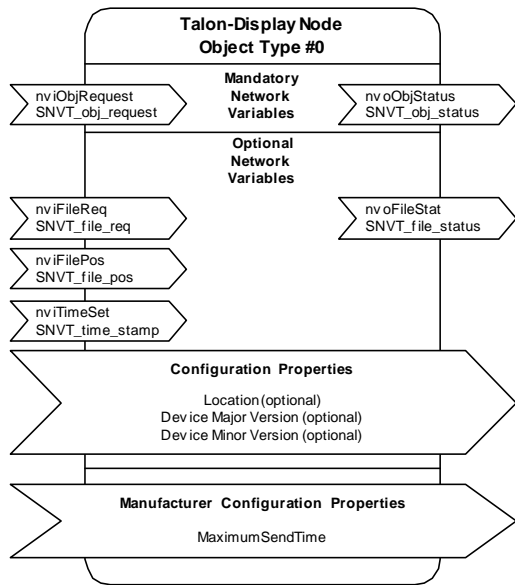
Talon-Display Node
Object Type #0

Mandatory Network Variables

nviObjRequest
SNVT_obj_request

nvoObjStatus
SNVT_obj_status

Optional Network Variables

nviFileReq
SNVT_file_req

nvoFileStat
SNVT_file_status

nviFilePos
SNVT_file_pos

nviTimeSet
SNVT_time_stamp

Configuration Properties

Location (optional)
Device Major Version (optional)
Device Minor Version (optional)

Manufacturer Configuration Properties

MaximumSendTime